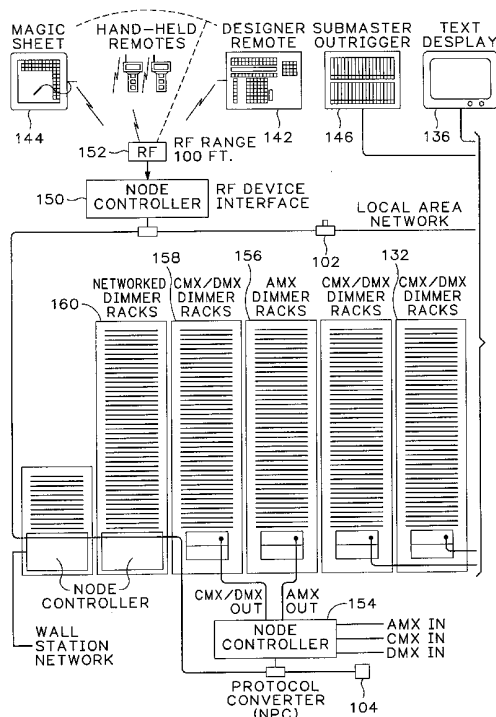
MAGIC SHEET
HAND-HELD REMOTES
DESIGNER REMOTE
SUBMASTER OUTRIGGER
TEXT DISPLAY
144
142
146
136
152
RF
RF RANGE 100 FT.
150
NODE CONTROLLER
RF DEVICE INTERFACE
LOCAL AREA NETWORK
102
158
156
132
160
NETWORKED DIMMER RACKS
CMX/DMX DIMMER RACKS
AMX DIMMER RACKS
CMX/DMX DIMMER RACKS
CMX/DMX DIMMER RACKS
NODE CONTROLLER
CMX/DMX OUT
AMX OUT
154
NODE CONTROLLER
AMX IN
CMX IN
DMX IN
WALL STATION NETWORK
PROTOCOL CONVERTER (NPC)
104